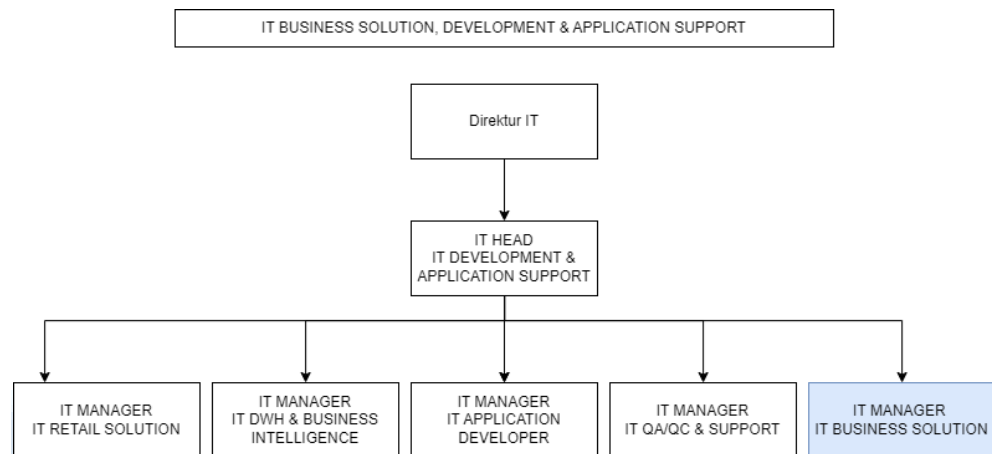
IT BUSINESS SOLUTION, DEVELOPMENT & APPLICATION SUPPORT

Direktur IT

IT HEAD
IT DEVELOPMENT &
APPLICATION SUPPORT

IT MANAGER
IT RETAIL SOLUTION

IT MANAGER
IT DWH & BUSINESS
INTELLIGENCE

IT MANAGER
IT APPLICATION
DEVELOPER

IT MANAGER
IT QA/QC & SUPPORT

IT MANAGER
IT BUSINESS SOLUTION